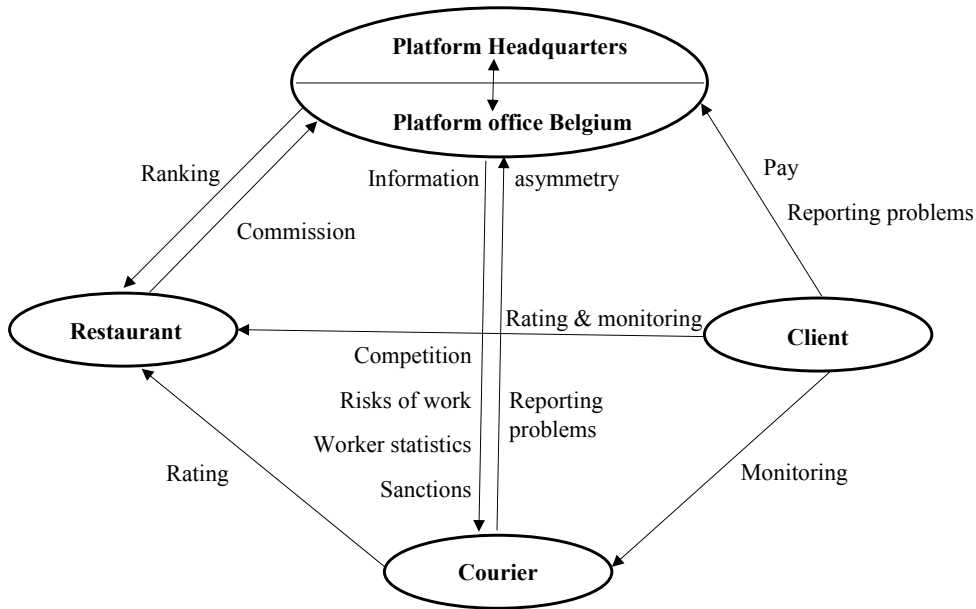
Platform Headquarters

Platform office Belgium

Ranking

Commission

Information asymmetry

Pay

Reporting problems

Restaurant

Rating & monitoring

Client

Competition

Risks of work

Worker statistics

Sanctions

Reporting problems

Rating

Monitoring

Courier